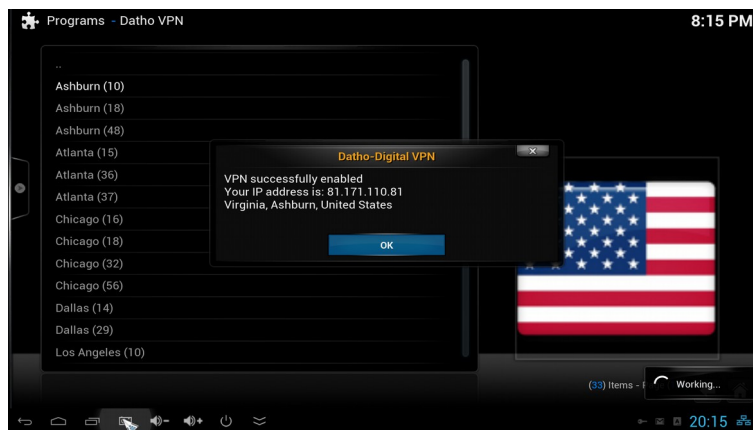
Programs - Datho VPN

8:15 PM

..
Ashburn (10)
Ashburn (18)
Ashburn (48)
Atlanta (15)
Atlanta (36)
Atlanta (37)
Chicago (16)
Chicago (18)
Chicago (32)
Chicago (56)
Dallas (14)
Dallas (29)
Los Angeles (10)

Datho-Digital VPN

VPN successfully enabled
Your IP address is: 81.171.110.81
Virginia, Ashburn, United States

OK

(33) Items - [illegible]

Working...

20:15